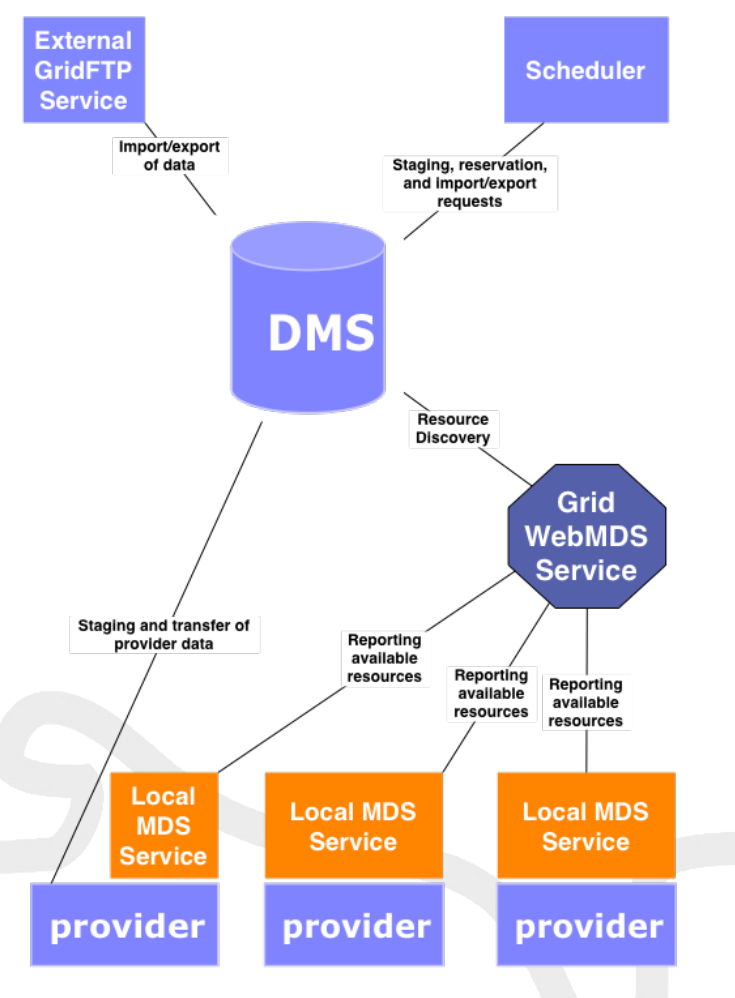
External GridFTP Service

Scheduler

Import/export of data

Staging, reservation, and import/export requests

DMS

Resource Discovery

Grid WebMDS Service

Staging and transfer of provider data

Reporting available resources

Reporting available resources

Reporting available resources

Local MDS Service

Local MDS Service

Local MDS Service

provider

provider

provider